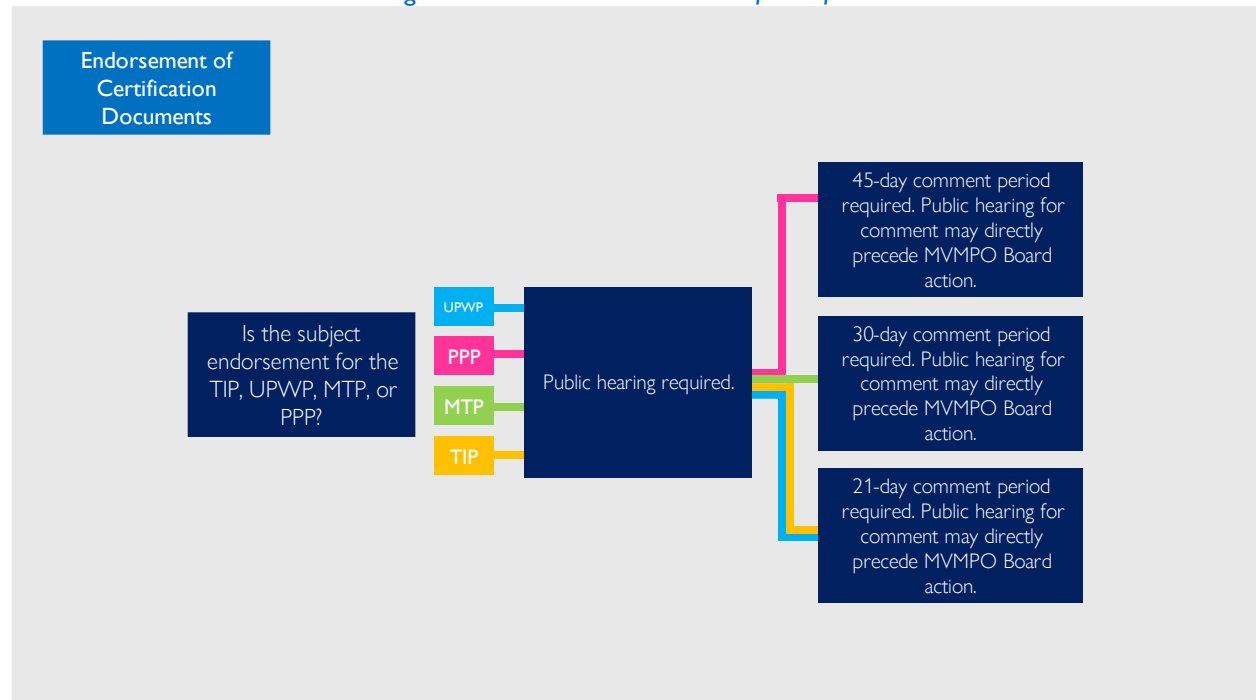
Endorsement of Certification Documents

Is the subject endorsement for the TIP, UPWP, MTP, or PPP?

UPWP

PPP

MTP

TIP

Public hearing required.

45-day comment period required. Public hearing for comment may directly precede MVMPO Board action.

30-day comment period required. Public hearing for comment may directly precede MVMPO Board action.

21-day comment period required. Public hearing for comment may directly precede MVMPO Board action.